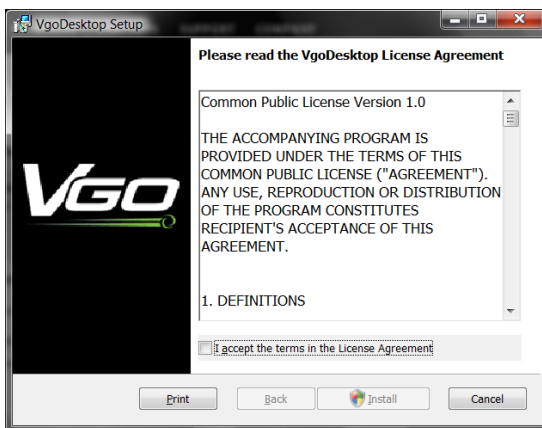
VgoDesktop Setup

Please read the VgoDesktop License Agreement

VGO

Common Public License Version 1.0

THE ACCOMPANYING PROGRAM IS PROVIDED UNDER THE TERMS OF THIS COMMON PUBLIC LICENSE ("AGREEMENT"). ANY USE, REPRODUCTION OR DISTRIBUTION OF THE PROGRAM CONSTITUTES RECIPIENT'S ACCEPTANCE OF THIS AGREEMENT.

1. DEFINITIONS

I accept the terms in the License Agreement

Print

Back

Install

Cancel